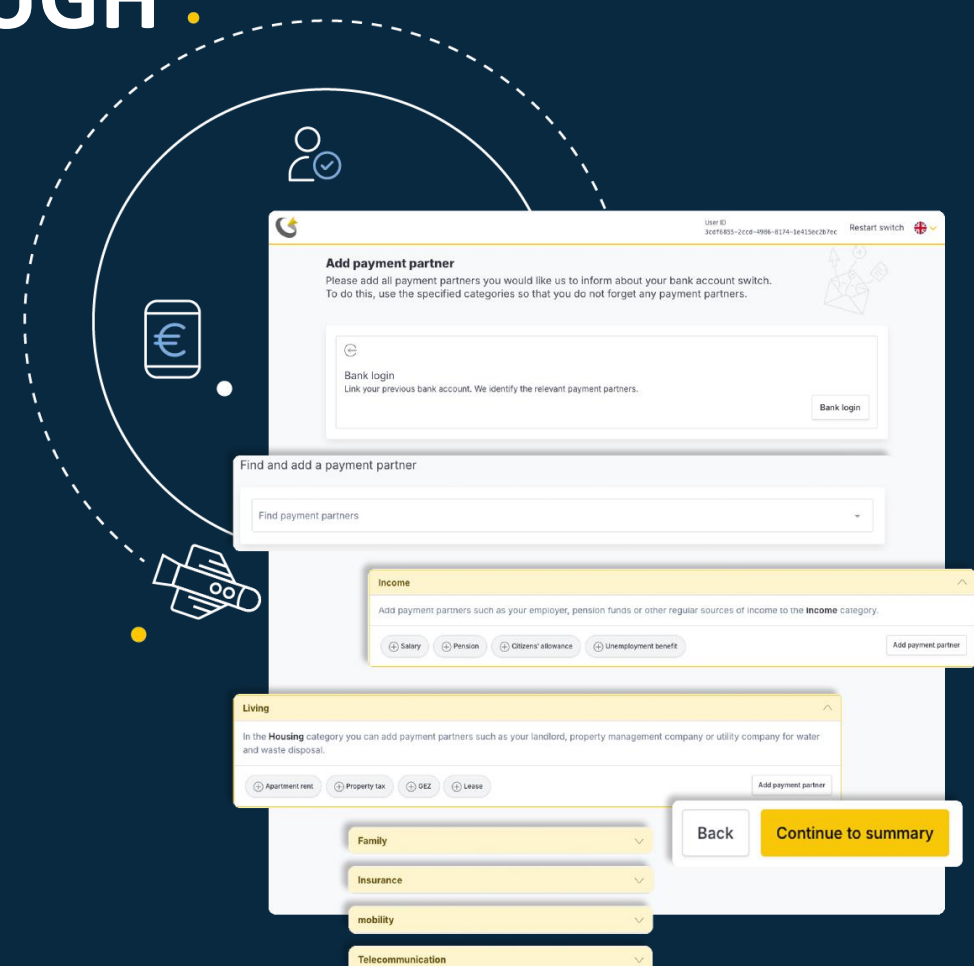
UGH

User ID
3cdf6855-2ccd-4986-8174-1e415ec2b7ec
Restart switch

Add payment partner
Please add all payment partners you would like us to inform about your bank account switch. To do this, use the specified categories so that you do not forget any payment partners.

Bank login
Link your previous bank account. We identify the relevant payment partners.

Bank login

Find and add a payment partner

Find payment partners

Income

Add payment partners such as your employer, pension funds or other regular sources of income to the **income** category.

Salary
Pension
Citizens' allowance
Unemployment benefit

Add payment partner

Living

In the **Housing** category you can add payment partners such as your landlord, property management company or utility company for water and waste disposal.

Apartment rent
Property tax
GEZ
Lease

Add payment partner

Back

Continue to summary

Family

Insurance

mobility

Telecommunication